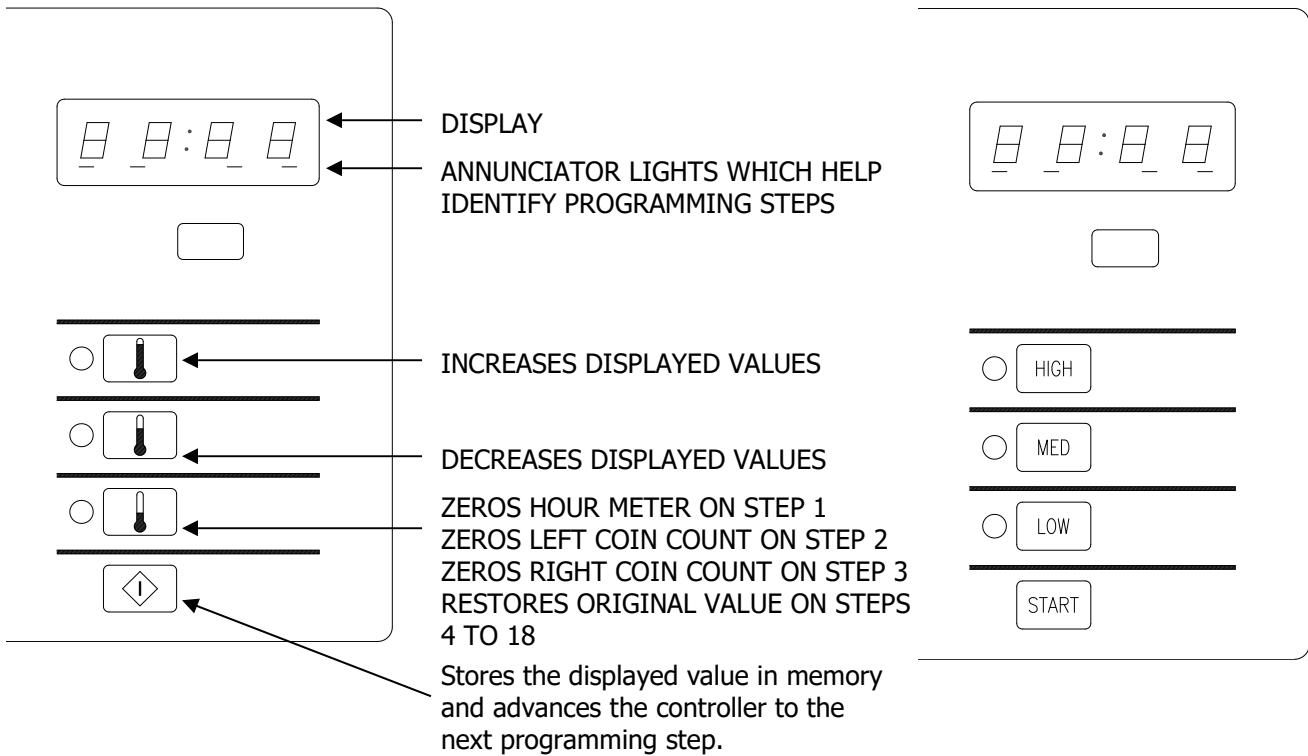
DISPLAY

ANNUNCIATOR LIGHTS WHICH HELP IDENTIFY PROGRAMMING STEPS

INCREASES DISPLAYED VALUES

DECREASES DISPLAYED VALUES

ZEROS HOUR METER ON STEP 1
ZEROS LEFT COIN COUNT ON STEP 2
ZEROS RIGHT COIN COUNT ON STEP 3
RESTORES ORIGINAL VALUE ON STEPS 4 TO 18

Stores the displayed value in memory and advances the controller to the next programming step.

HIGH

MED

LOW

START